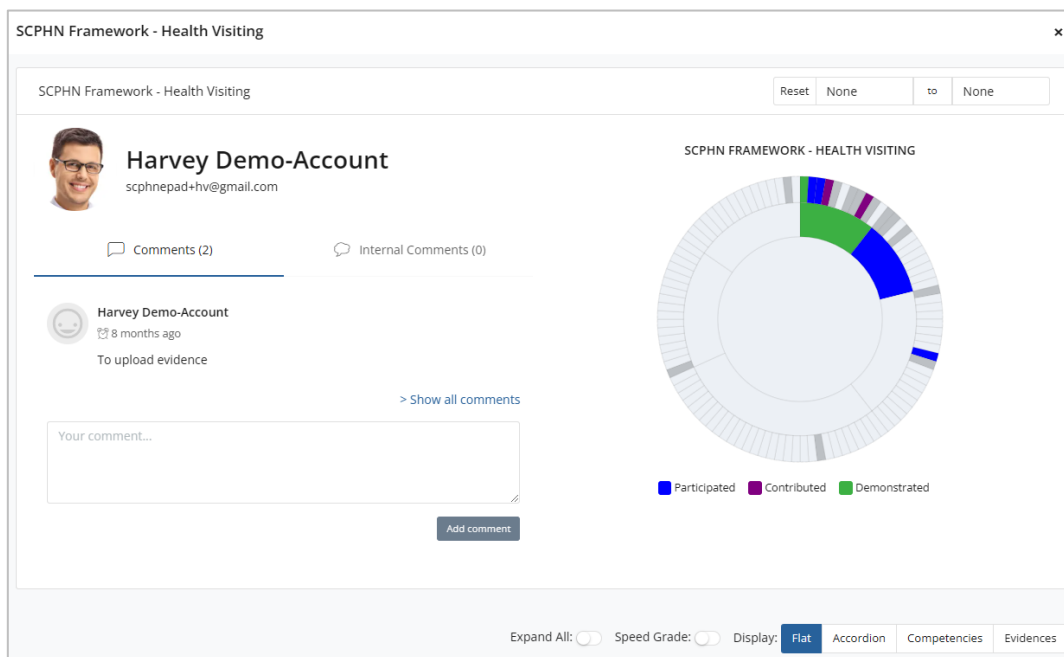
SCPHN Framework - Health Visiting

×

SCPHN Framework - Health Visiting

Reset None to None

Harvey Demo-Account

scphnepad+hv@gmail.com

Comments (2)

Internal Comments (0)

Harvey Demo-Account

8 months ago

To upload evidence

> Show all comments

Your comment...

Add comment

SCPHN FRAMEWORK - HEALTH VISITING

Participated Contributed Demonstrated

Expand All: Speed Grade: Display: Flat Accordion Competencies Evidences